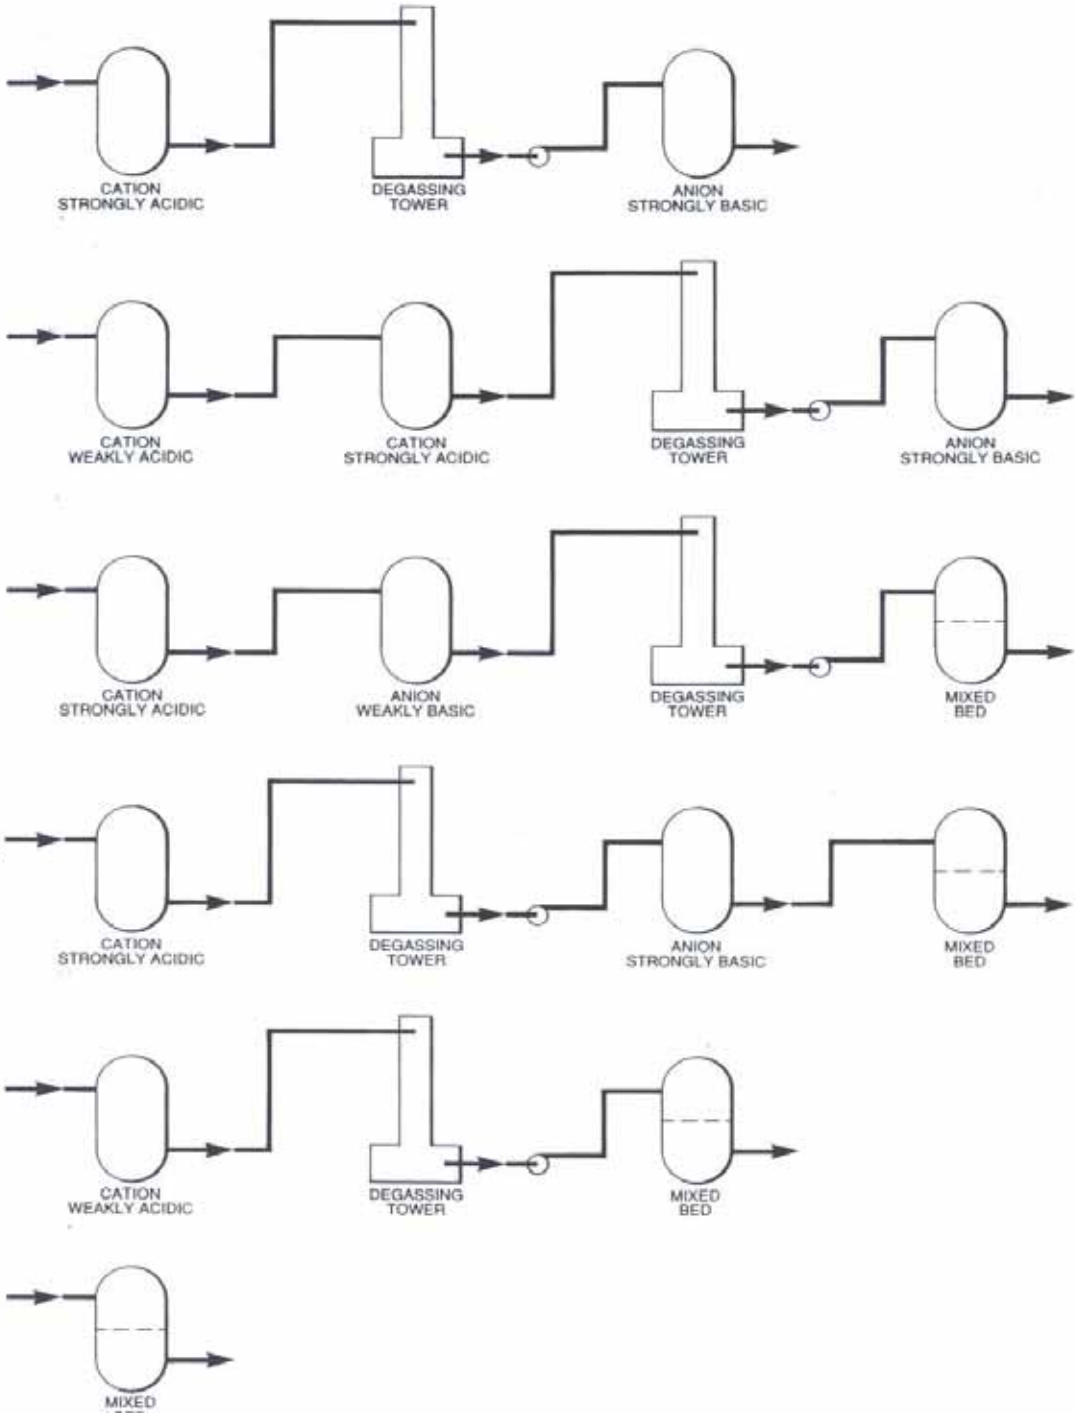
CATION
STRONGLY ACIDIC

DEGASSING
TOWER

ANION
STRONGLY BASIC

CATION
WEAKLY ACIDIC

CATION
STRONGLY ACIDIC

DEGASSING
TOWER

ANION
STRONGLY BASIC

CATION
STRONGLY ACIDIC

ANION
WEAKLY BASIC

DEGASSING
TOWER

MIXED
BED

CATION
STRONGLY ACIDIC

DEGASSING
TOWER

ANION
STRONGLY BASIC

MIXED
BED

CATION
WEAKLY ACIDIC

DEGASSING
TOWER

MIXED
BED

MIXED
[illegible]